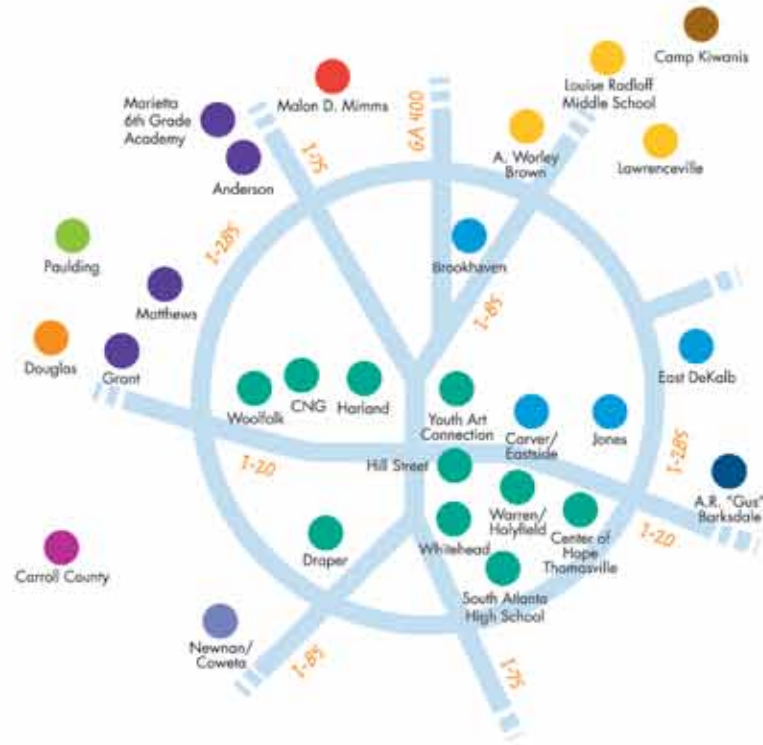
Camp Kiwanis

Louise Radloff Middle School

Malon D. Mimms

Marietta 6th Grade Academy

GA 400

I-75

A. Worley Brown

Lawrenceville

Anderson

I-285

Paulding

Brookhaven

Matthews

I-85

Douglas

Grant

East DeKalb

Woolfolk

CNG

Harland

Youth Art Connection

Carver/ Eastside

Jones

I-20

Hill Street

I-285

Warren/ Holyfield

A.R. "Gus" Barksdale

Center of Hope Thomasville

I-20

Draper

Whitehead

South Atlanta High School

Carroll County

Newnan/ Coweta

I-85

I-75